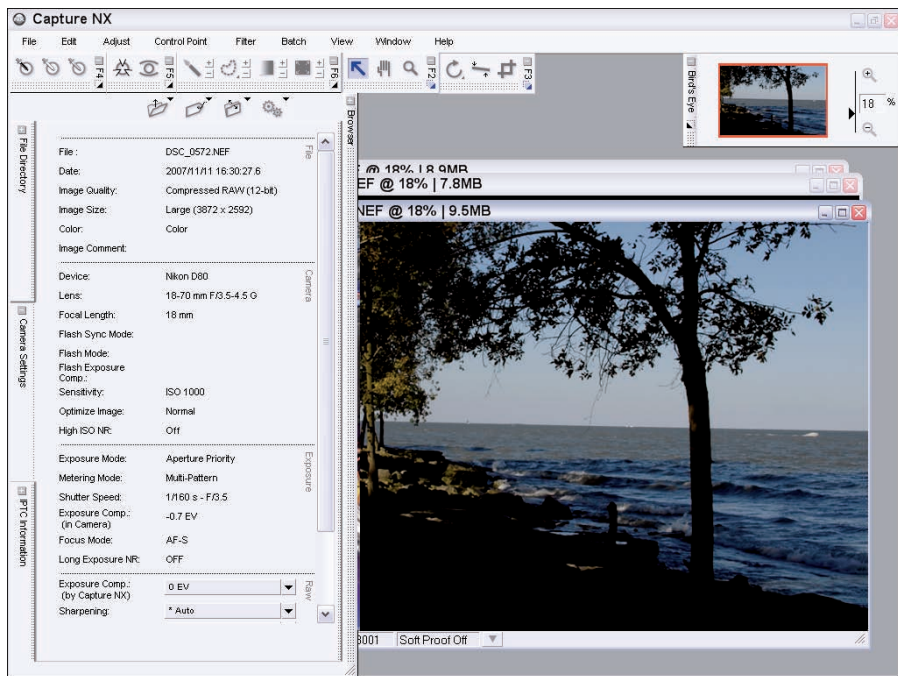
Capture NX

File Edit Adjust Control Point Filter Batch View Window Help

F4 F5 F6 F2 F3

Bird's Eye

18 %

File Directory

Camera Settings

IPTC Information

Browser

| | | |
|---|---|---|
| File: | DSC_0572.NEF | File |
| Date: | 2007/11/11 16:30:27.6 | |
| Image Quality: | Compressed RAW (12-bit) | |
| Image Size: | Large (3872 x 2592) | |
| Color: | Color | |
| Image Comment: | | |
| Device: | Nikon D80 | Camera |
| Lens: | 18-70 mm F/3.5-4.5 G | |
| Focal Length: | 18 mm | |
| Flash Sync Mode: | | |
| Flash Mode: | | |
| Flash Exposure Comp.: | | |
| Sensitivity: | ISO 1000 | |
| Optimize Image: | Normal | |
| High ISO NR: | Off | |
| Exposure Mode: | Aperture Priority | Exposure |
| Metering Mode: | Multi-Pattern | |
| Shutter Speed: | 1/160 s - F/3.5 | |
| Exposure Comp.: (in Camera) | -0.7 EV | |
| Focus Mode: | AF-S | |
| Long Exposure NR: | OFF | |
| Exposure Comp.: (by Capture NX) | 0 EV | Raw |
| Sharpening: | * Auto | |

@ 18% | 8.9MB

EF @ 18% | 7.8MB

NEF @ 18% | 9.5MB

8001 Soft Proof Off